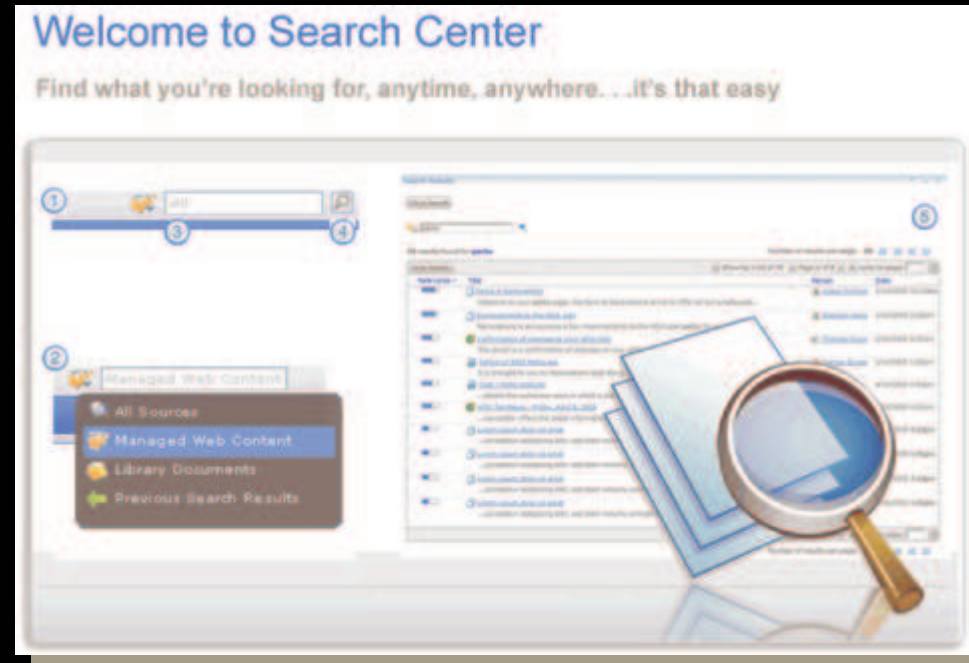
Welcome to Search Center

Find what you're looking for, anytime, anywhere. . .it's that easy

1
all
3
4

2
Managed Web Content
All Sources
Managed Web Content
Library Documents
Previous Search Results

5
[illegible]